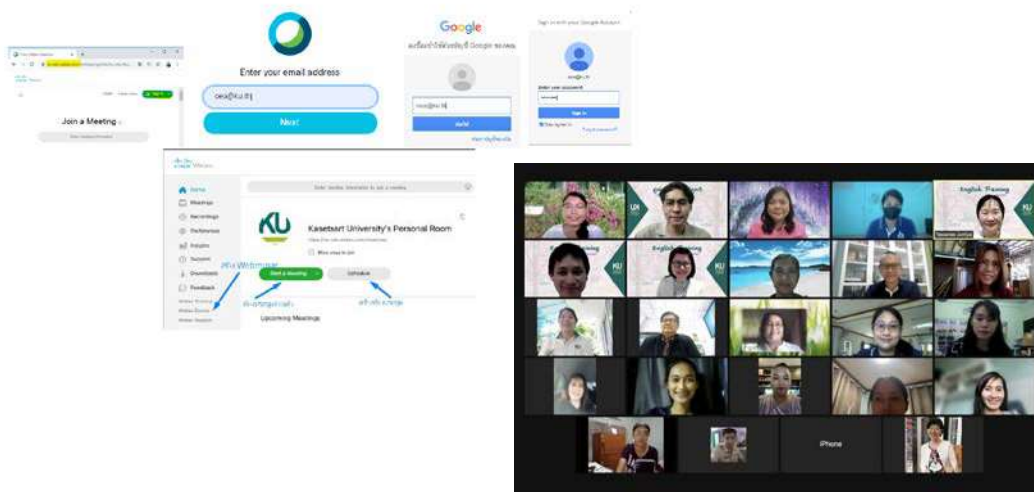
Join a Meeting

Enter your email address

cesa@ku.th

Next

Google

Sign in with your Google Account

Enter your password

Sign in

Home
Meetings
Recordings
Preferences
Insights
Support
Downloads
Feedback

Enter meeting information to join a meeting

Kasetsart University's Personal Room

Start a meeting

Schedule

Upcoming Meetings

English Training

English Training

English Training

iPhone